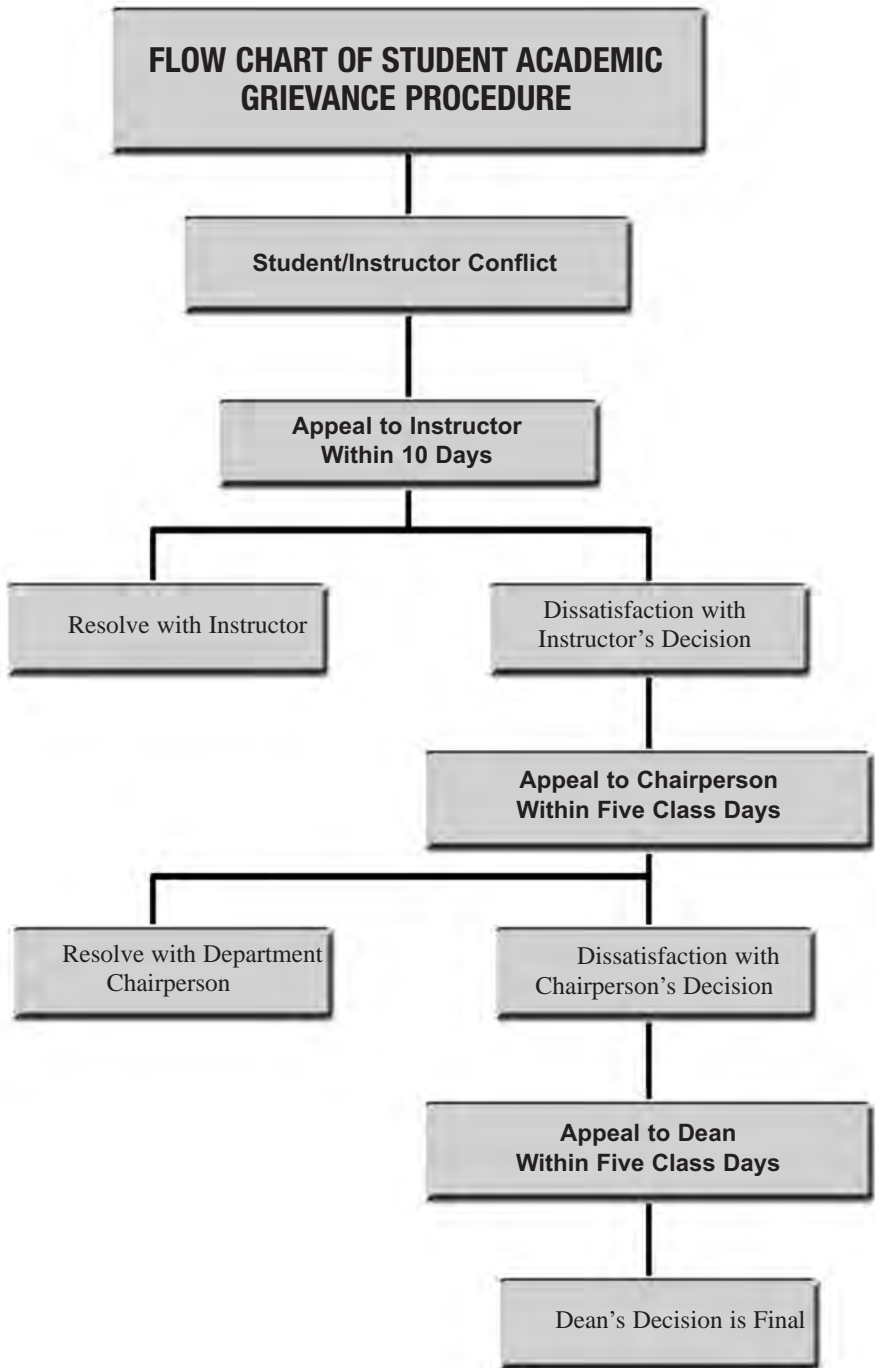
FLOW CHART OF STUDENT ACADEMIC GRIEVANCE PROCEDURE

Student/Instructor Conflict

Appeal to Instructor Within 10 Days

Resolve with Instructor

Dissatisfaction with Instructor's Decision

Appeal to Chairperson Within Five Class Days

Resolve with Department Chairperson

Dissatisfaction with Chairperson's Decision

Appeal to Dean Within Five Class Days

Dean's Decision is Final